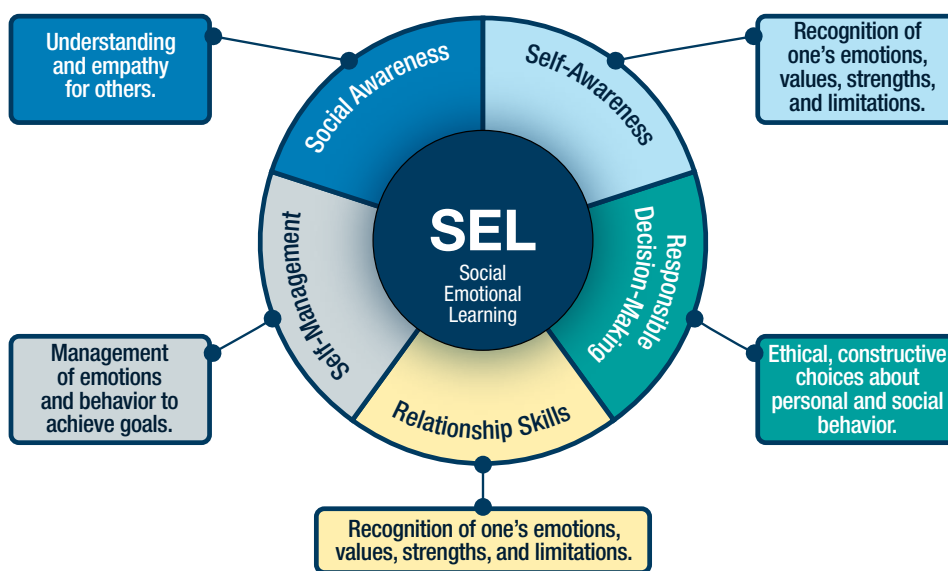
Understanding and empathy for others.

Social Awareness

Self-Awareness

Recognition of one's emotions, values, strengths, and limitations.

SEL
Social Emotional Learning

Self-Management

Responsible Decision-Making

Management of emotions and behavior to achieve goals.

Ethical, constructive choices about personal and social behavior.

Relationship Skills

Recognition of one's emotions, values, strengths, and limitations.